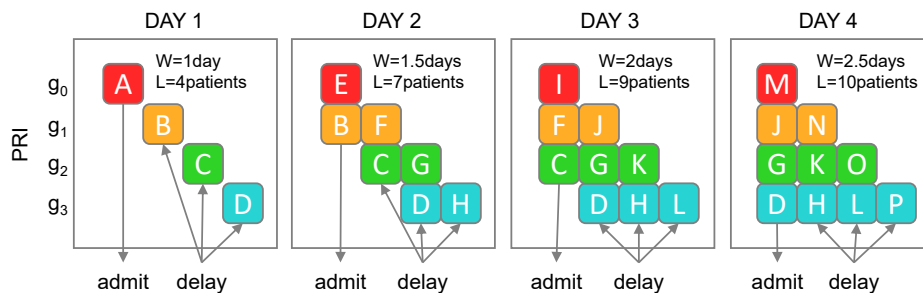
DAY 1

W=1day
L=4patients

A
B
C
D

admit delay

DAY 2

W=1.5days
L=7patients

E
B F
C G
D H

admit delay

DAY 3

W=2days
L=9patients

I
F J
C G K
D H L

admit delay

DAY 4

W=2.5days
L=10patients

M
J N
G K O
D H L P

admit delay

PRI
$g_0$
$g_1$
$g_2$
$g_3$